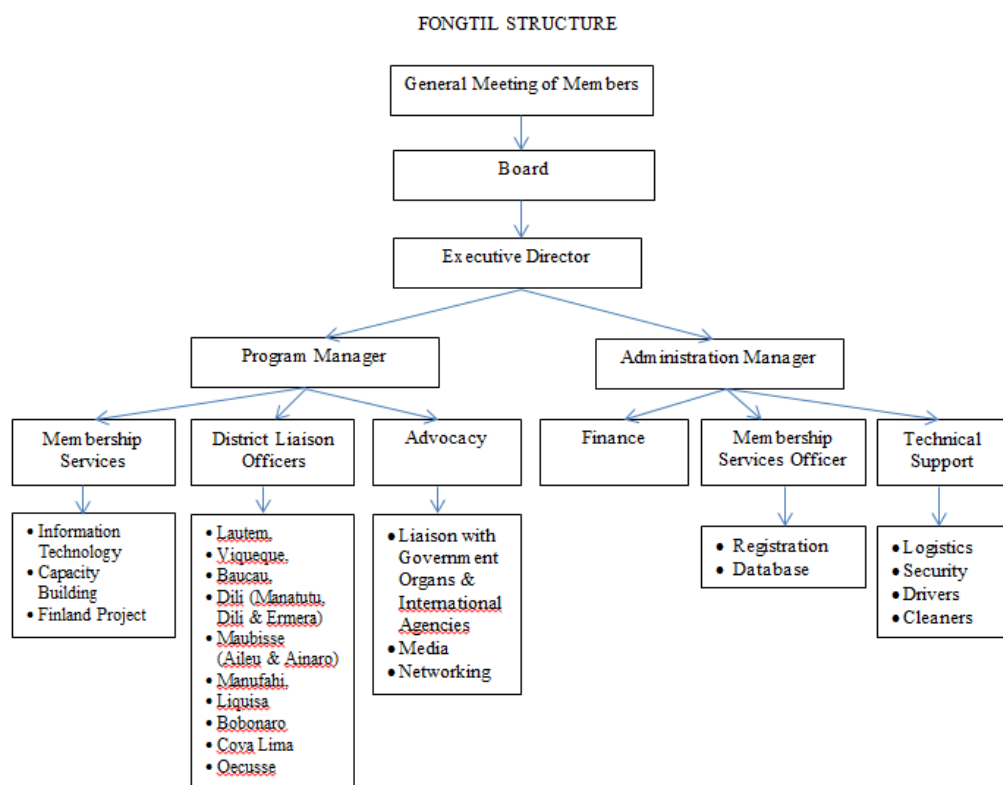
FONGTIL STRUCTURE

General Meeting of Members

Board

Executive Director

Program Manager

Administration Manager

Membership Services

- Information Technology
- Capacity Building
- Finland Project

District Liaison Officers

- Lautem,
- Viqueque,
- Baucau,
- Dili (Manatutu, Dili & Ermera)
- Maubisse (Aileu & Ainaro)
- Manufahi,
- Liquisa
- Bobonaro
- Cova Lima
- Oecusse

Advocacy

- Liaison with Government Organs & International Agencies
- Media
- Networking

Finance

Membership Services Officer

- Registration
- Database

Technical Support

- Logistics
- Security
- Drivers
- Cleaners